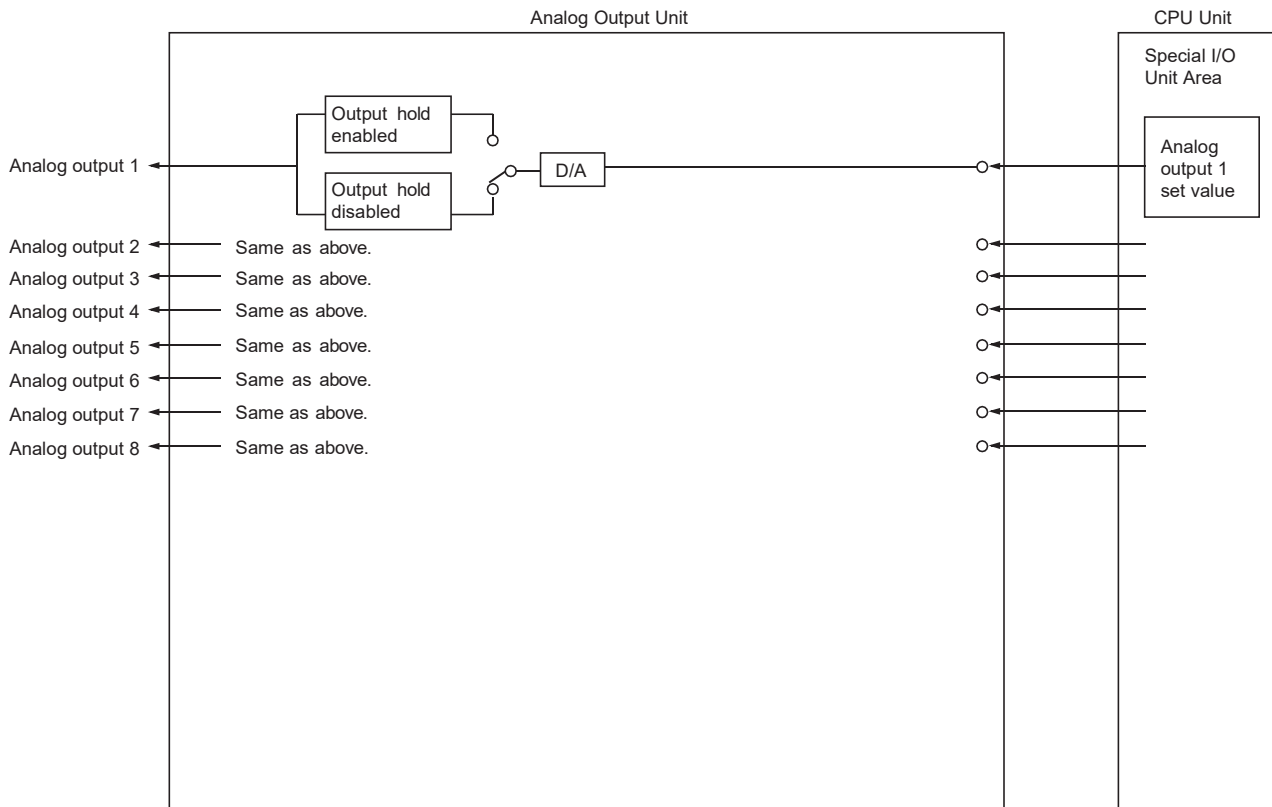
Analog Output Unit

CPU Unit

Special I/O Unit Area

Output hold enabled

Analog output 1

D/A

Analog output 1 set value

Output hold disabled

Analog output 2 Same as above.

Analog output 3 Same as above.

Analog output 4 Same as above.

Analog output 5 Same as above.

Analog output 6 Same as above.

Analog output 7 Same as above.

Analog output 8 Same as above.